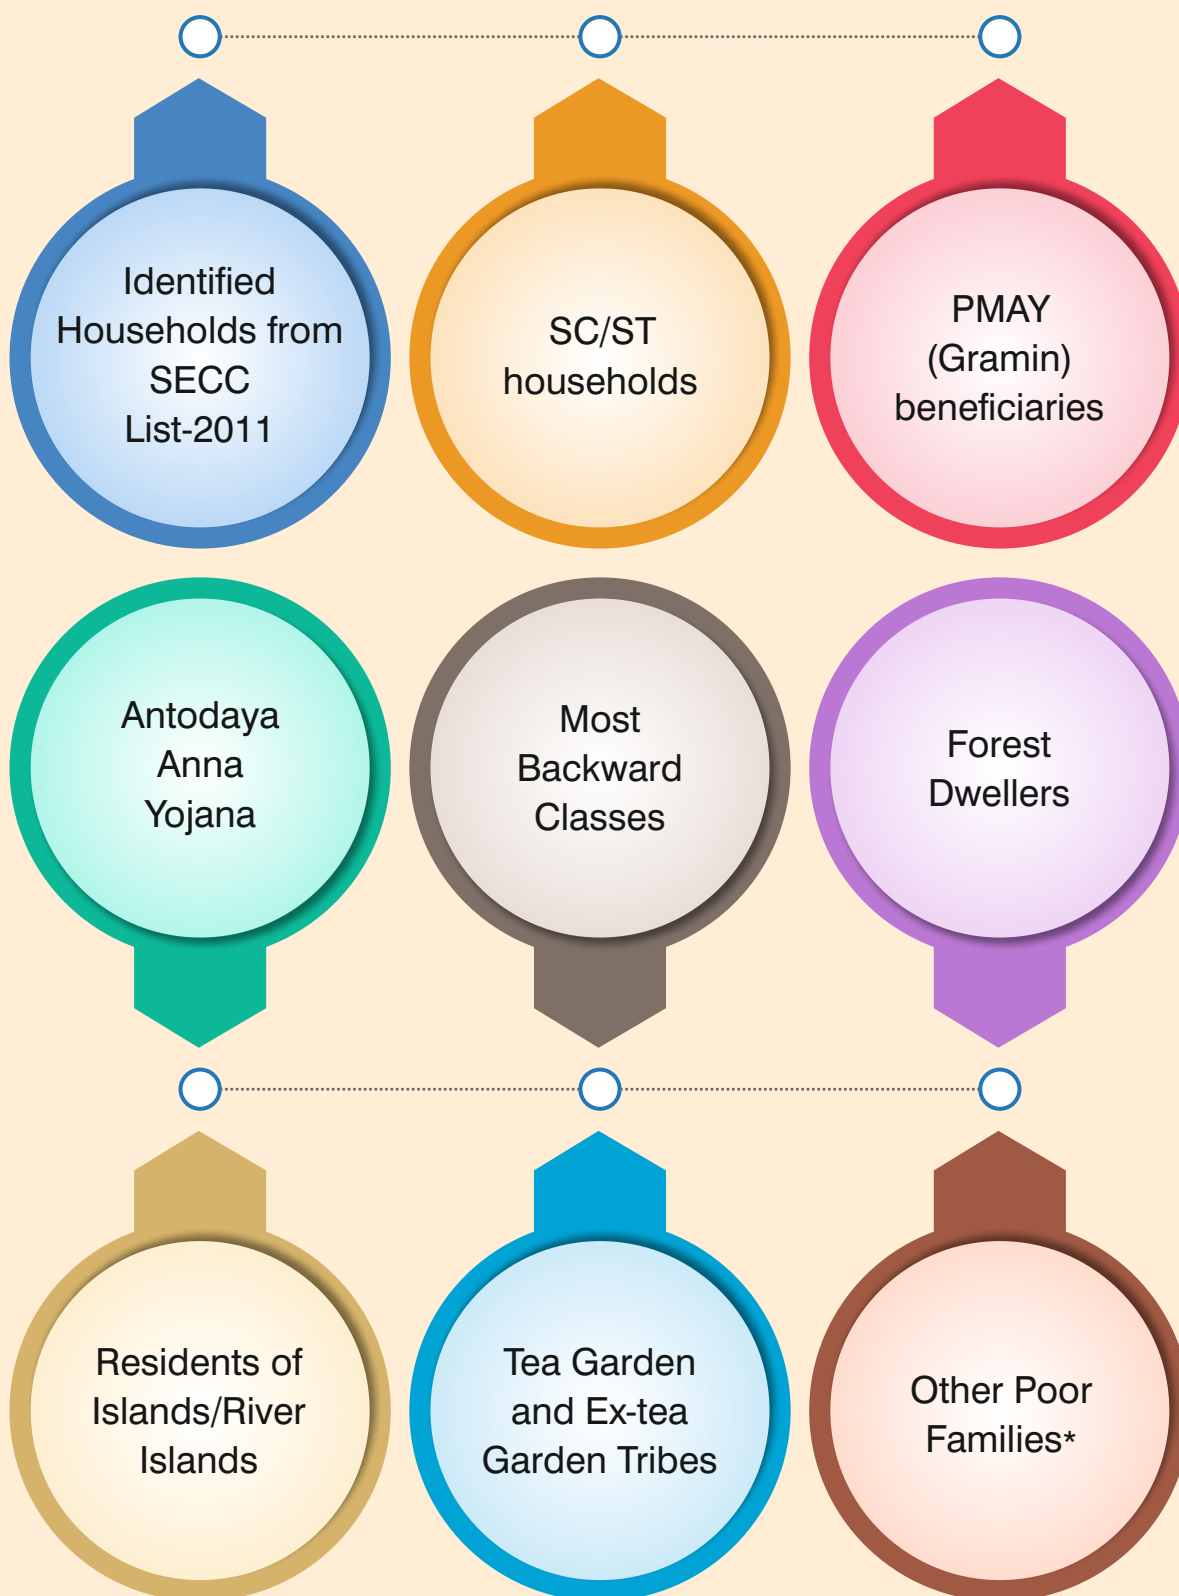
Identified Households from SECC List-2011

SC/ST households

PMAY (Gramin) beneficiaries

Antodaya Anna Yojana

Most Backward Classes

Forest Dwellers

Residents of Islands/River Islands

Tea Garden and Ex-tea Garden Tribes

Other Poor Families*